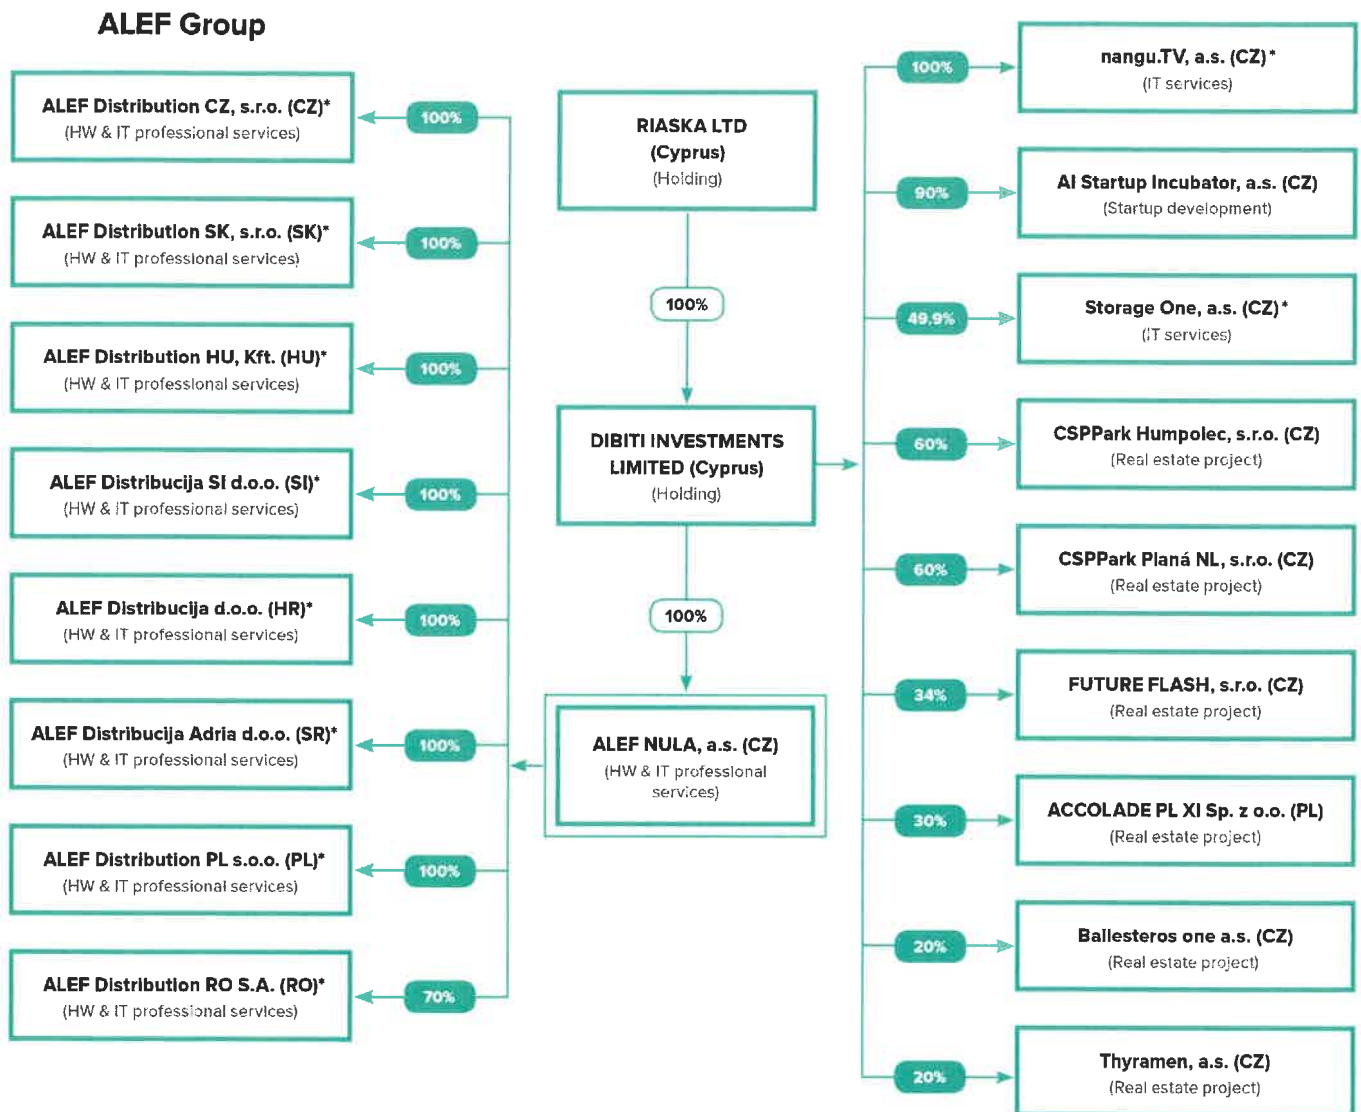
ALEF Group

ALEF Distribution CZ, s.r.o. (CZ)*
(HW & IT professional services)

100%

ALEF Distribution SK, s.r.o. (SK)*
(HW & IT professional services)

100%

ALEF Distribution HU, Kft. (HU)*
(HW & IT professional services)

100%

ALEF Distribucija SI d.o.o. (SI)*
(HW & IT professional services)

100%

ALEF Distribucija d.o.o. (HR)*
(HW & IT professional services)

100%

ALEF Distribucija Adria d.o.o. (SR)*
(HW & IT professional services)

100%

ALEF Distribution PL s.o.o. (PL)*
(HW & IT professional services)

100%

ALEF Distribution RO S.A. (RO)*
(HW & IT professional services)

70%

RIASKA LTD
(Cyprus)
(Holding)

100%

DIBITI INVESTMENTS LIMITED (Cyprus)
(Holding)

100%

ALEF NULA, a.s. (CZ)
(HW & IT professional services)

100%

nangu.TV, a.s. (CZ)*
(IT services)

90%

AI Startup Incubator, a.s. (CZ)
(Startup development)

49.9%

Storage One, a.s. (CZ)*
(IT services)

60%

CSPPark Humpolec, s.r.o. (CZ)
(Real estate project)

60%

CSPPark Planá NL, s.r.o. (CZ)
(Real estate project)

34%

FUTURE FLASH, s.r.o. (CZ)
(Real estate project)

30%

ACCOLADE PL XI Sp. z o.o. (PL)
(Real estate project)

20%

Ballesteros one a.s. (CZ)
(Real estate project)

20%

Thyramen, a.s. (CZ)
(Real estate project)